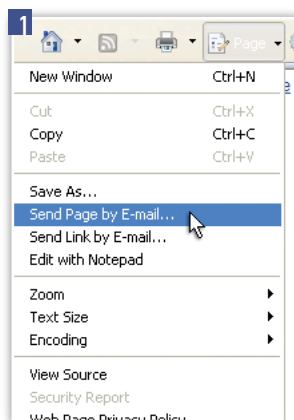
1

Page

New Window Ctrl+N

Cut Ctrl+X
Copy Ctrl+C
Paste Ctrl+V

Save As...
Send Page by E-mail...
Send Link by E-mail...
Edit with Notepad

Zoom
Text Size
Encoding

View Source
Security Report
Web Page Privacy Policy